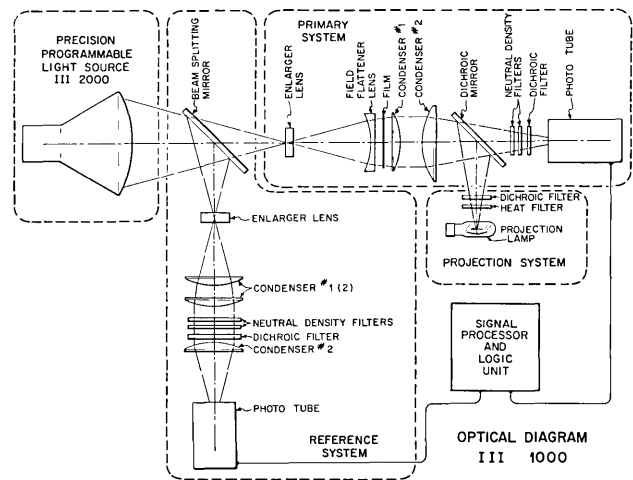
PRECISION PROGRAMMABLE LIGHT SOURCE III 2000

BEAM SPLITTING MIRROR

PRIMARY SYSTEM

ENLARGER LENS

FIELD FLATTENER LENS

FILM

CONDENSER #1

CONDENSER #2

DICHROIC MIRROR

NEUTRAL DENSITY FILTERS

DICHROIC FILTER

PHOTO TUBE

DICHROIC FILTER

HEAT FILTER

PROJECTION LAMP

PROJECTION SYSTEM

ENLARGER LENS

CONDENSER #1 (2)

NEUTRAL DENSITY FILTERS

DICHROIC FILTER

CONDENSER #2

SIGNAL PROCESSOR AND LOGIC UNIT

PHOTO TUBE

REFERENCE SYSTEM

OPTICAL DIAGRAM III 1000